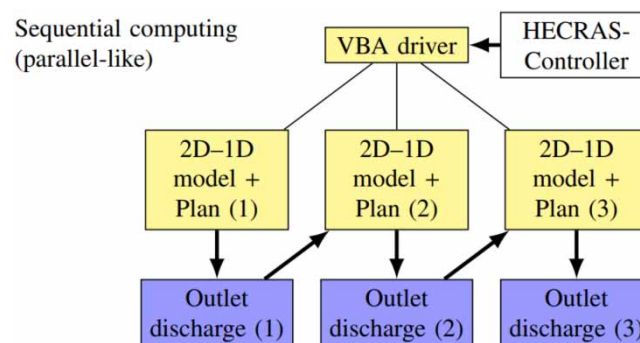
Sequential computing (parallel-like)

VBA driver

HECRAS-Controller

2D–1D model + Plan (1)

2D–1D model + Plan (2)

2D–1D model + Plan (3)

Outlet discharge (1)

Outlet discharge (2)

Outlet discharge (3